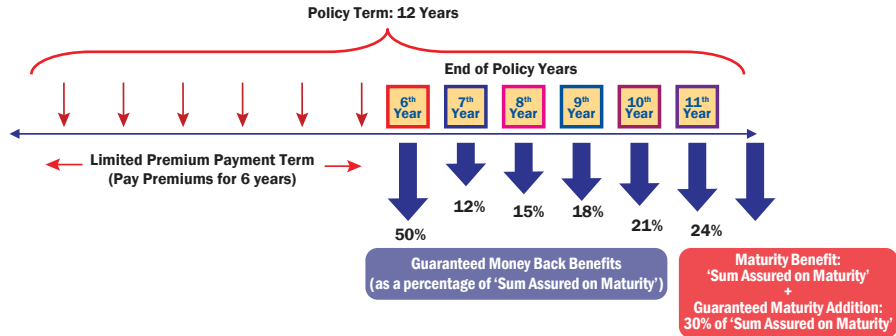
Policy Term: 12 Years

End of Policy Years

$6^{th}$ Year

$7^{th}$ Year

$8^{th}$ Year

$9^{th}$ Year

$10^{th}$ Year

$11^{th}$ Year

Limited Premium Payment Term
(Pay Premiums for 6 years)

50%

12%

15%

18%

21%

24%

Guaranteed Money Back Benefits
(as a percentage of 'Sum Assured on Maturity')

Maturity Benefit:
'Sum Assured on Maturity'
+
Guaranteed Maturity Addition:
30% of 'Sum Assured on Maturity'